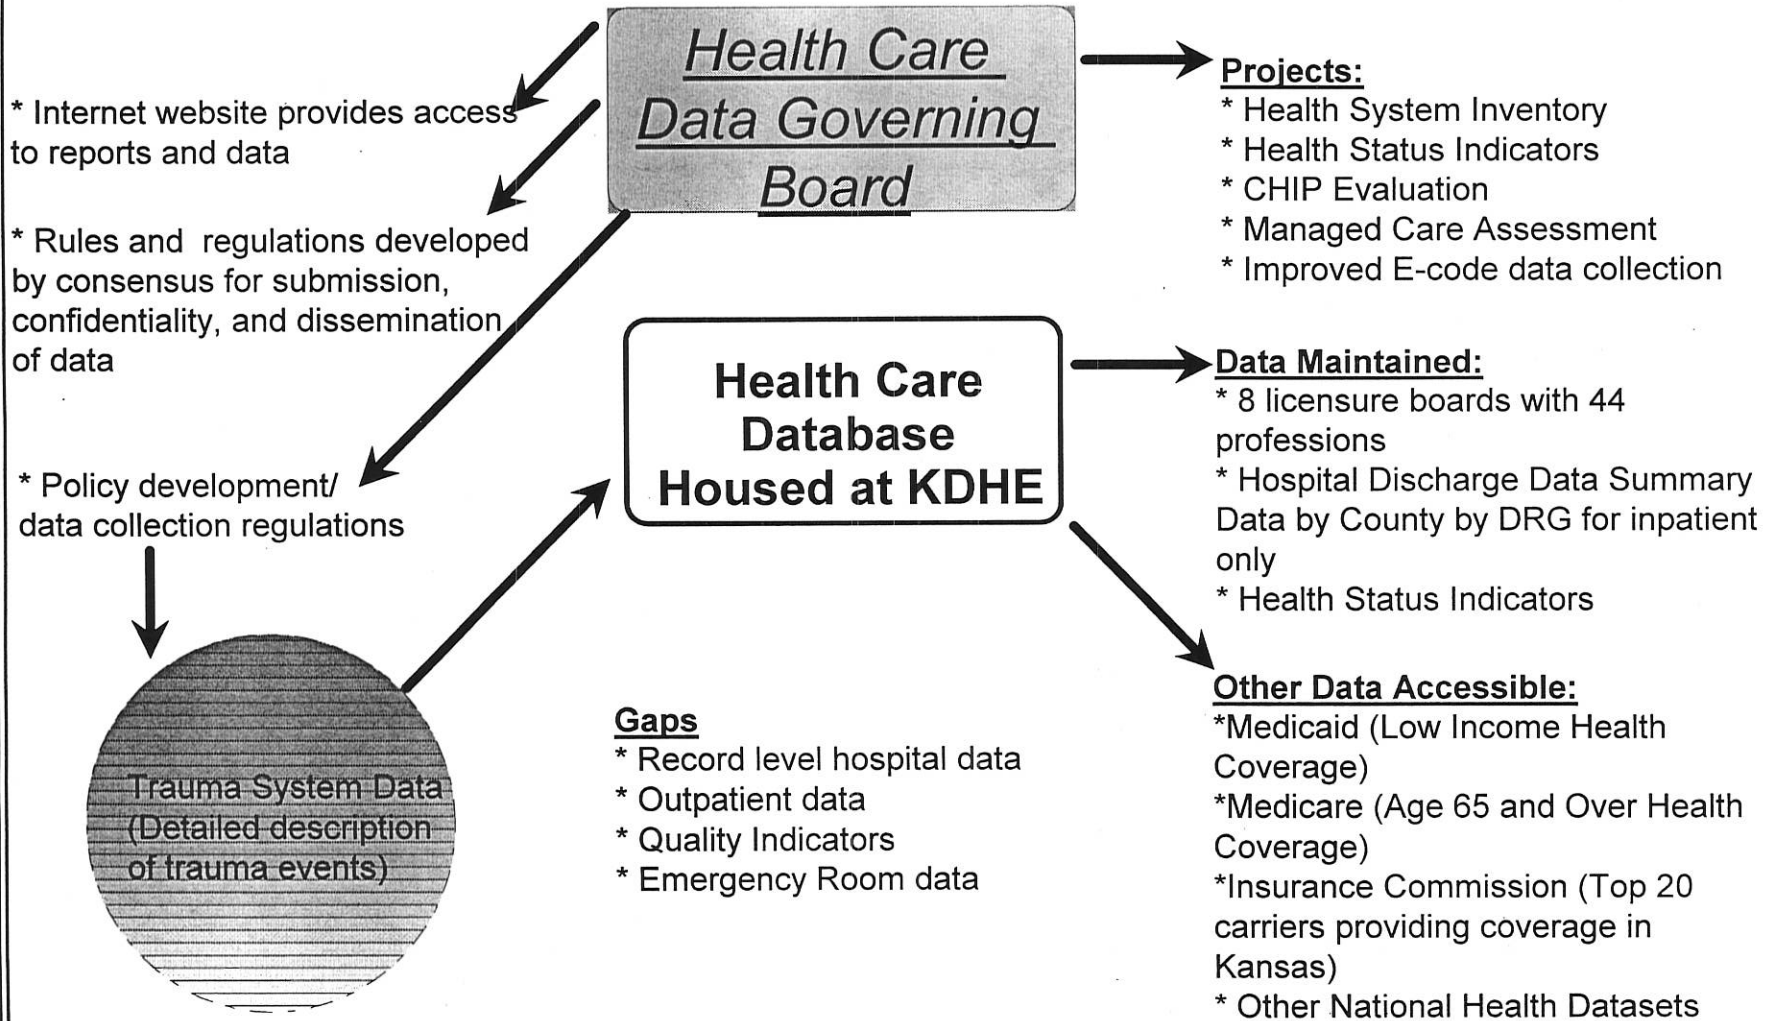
Health Care Data Governing Board

* Internet website provides access to reports and data

* Rules and regulations developed by consensus for submission, confidentiality, and dissemination of data

* Policy development/ data collection regulations

Trauma System Data (Detailed description of trauma events)

Health Care Database Housed at KDHE

Projects:
* Health System Inventory
* Health Status Indicators
* CHIP Evaluation
* Managed Care Assessment
* Improved E-code data collection

Data Maintained:
* 8 licensure boards with 44 professions
* Hospital Discharge Data Summary Data by County by DRG for inpatient only
* Health Status Indicators

Gaps
* Record level hospital data
* Outpatient data
* Quality Indicators
* Emergency Room data

Other Data Accessible:
*Medicaid (Low Income Health Coverage)
*Medicare (Age 65 and Over Health Coverage)
*Insurance Commission (Top 20 carriers providing coverage in Kansas)
* Other National Health Datasets